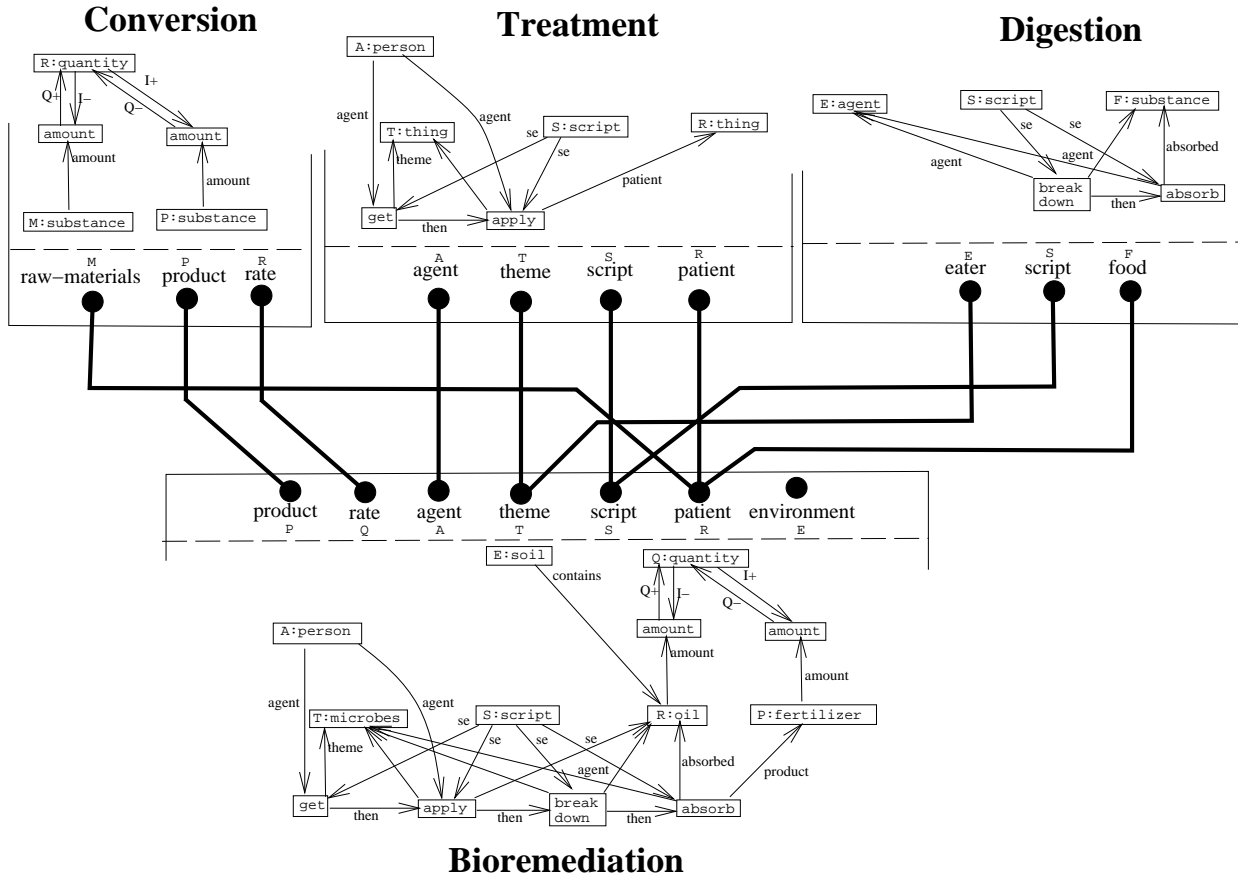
Conversion

R:quantity
Q+
I–
I+
Q–
amount
amount
amount
amount
M:substance
P:substance
M
raw–materials
P
product
R
rate

Treatment

A:person
agent
agent
T:thing
theme
se
S:script
se
R:thing
patient
get
then
apply
A
agent
T
theme
S
script
R
patient

Digestion

E:agent
S:script
se
se
F:substance
agent
agent
absorbed
break down
then
absorb
E
eater
S
script
F
food

product
P
rate
Q
agent
A
theme
T
script
S
patient
R
environment
E

E:soil
contains
Q:quantity
Q+
I–
I+
Q–
amount
amount
amount
amount
A:person
agent
agent
T:microbes
theme
se
S:script
se
se
se
agent
R:oil
absorbed
P:fertilizer
product
get
then
apply
then
break down
then
absorb

Bioremediation